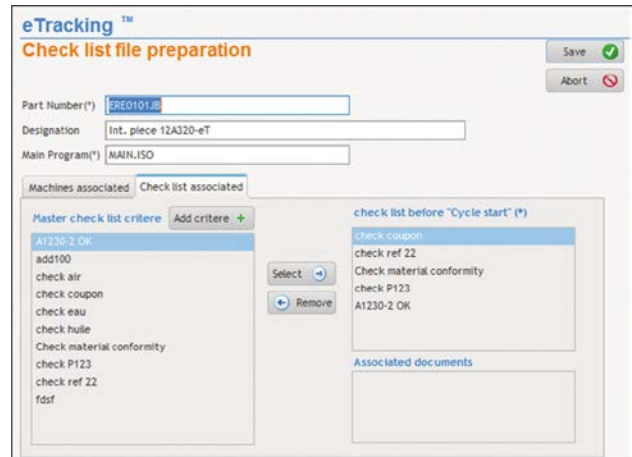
eTracking ™

Check list file preparation

Save

Abort

Part Number(*) ERE0101JB

Designation Int. piece 12A320-eT

Main Program(*) MAIN.ISO

Machines associated | Check list associated

Master check list critere | Add critere +

A1230-2 OK
add100
check air
check coupon
check eau
check huile
Check material conformity
check P123
check ref 22
fdsf

Select

Remove

check list before "Cycle start" (*)

check coupon
check ref 22
Check material conformity
check P123
A1230-2 OK

Associated documents